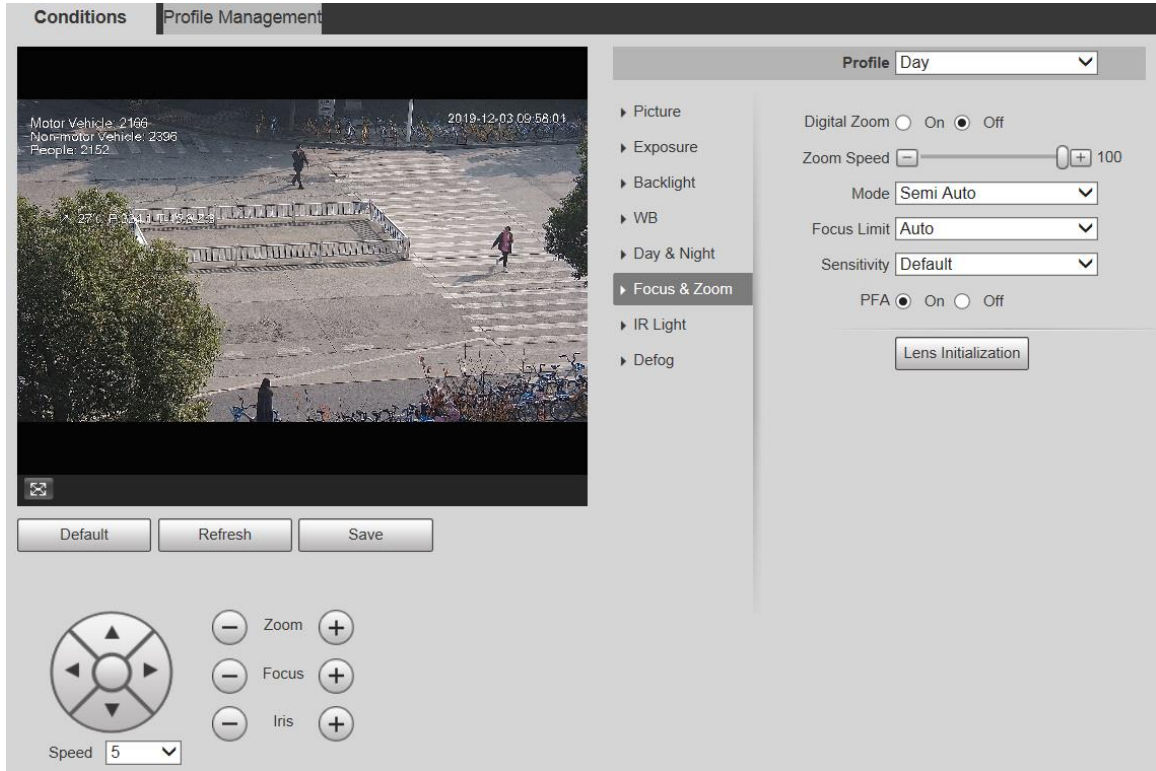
Conditions Profile Management

Motor Vehicle: 2166
Non-motor Vehicle: 2396
People: 2152

2019-12-03 09:58:01

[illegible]

Default Refresh Save

Zoom
Focus
Iris

Speed 5

Profile Day

Picture
Exposure
Backlight
WB
Day & Night
Focus & Zoom
IR Light
Defog

Digital Zoom On Off
Zoom Speed 100
Mode Semi Auto
Focus Limit Auto
Sensitivity Default
PFA On Off

Lens Initialization